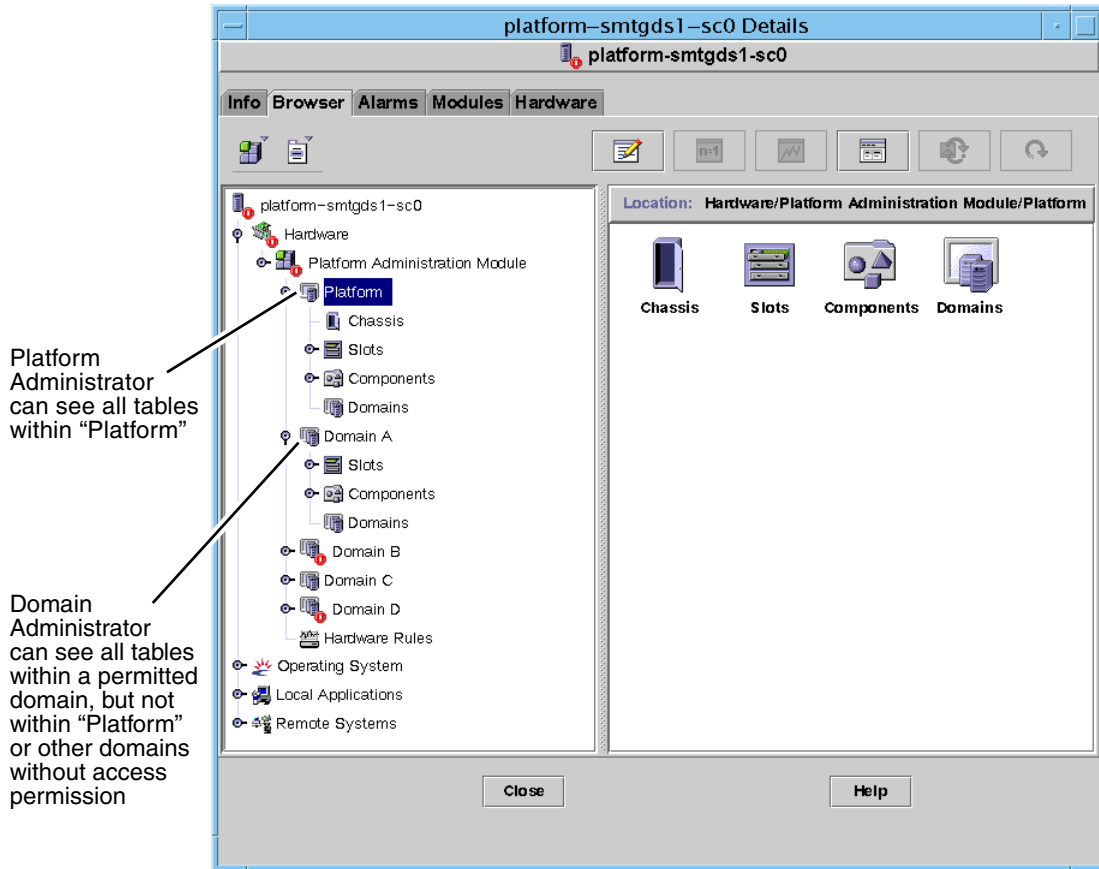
platform–smtgds1–sc0 Details

platform-smtgds1-sc0

Info Browser Alarms Modules Hardware

n=1

platform–smtgds1–sc0
Hardware
Platform Administration Module
Platform
Chassis
Slots
Components
Domains
Domain A
Slots
Components
Domains
Domain B
Domain C
Domain D
Hardware Rules
Operating System
Local Applications
Remote Systems

Location: Hardware/Platform Administration Module/Platform

Chassis Slots Components Domains

Close

Help

Platform Administrator can see all tables within “Platform”

Domain Administrator can see all tables within a permitted domain, but not within “Platform” or other domains without access permission